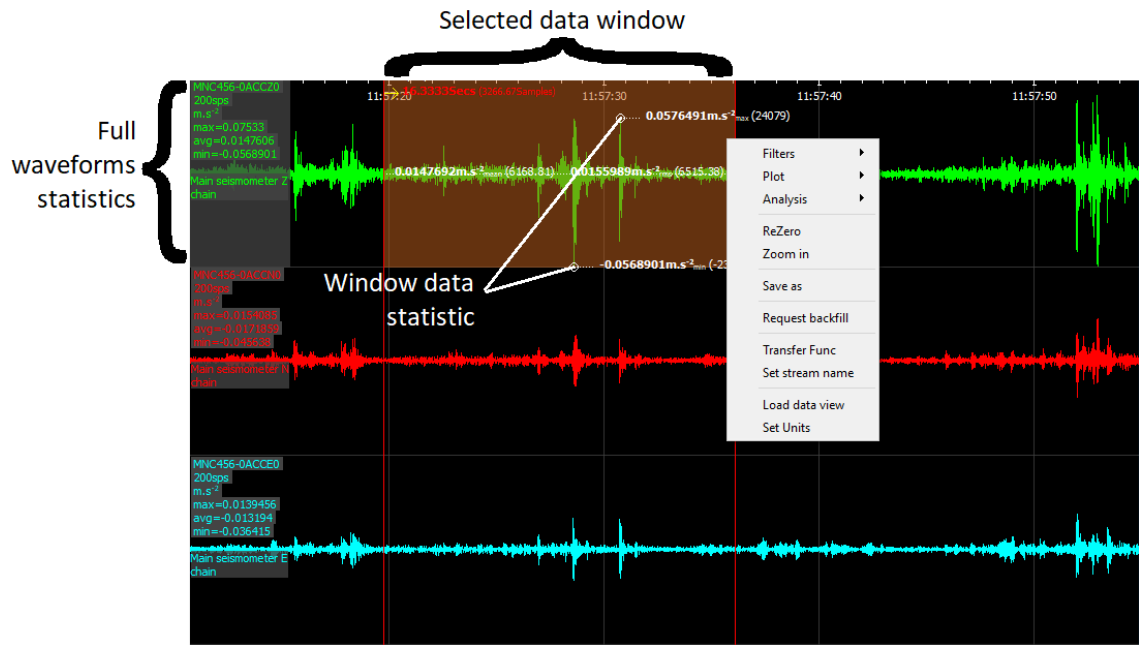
Selected data window

Full waveforms statistics

MNC456-0ACCZ0
200sps
$m.s^{-2}$
max=0.07533
avg=0.0147606
min=-0.0568901
Main seismometer Z chain

11:57:20
16.3333Secs (3266.675samples)
11:57:30
11:57:40
11:57:50

$0.0576491 m.s^{-2}{}_{max}$ (24079)
$0.0147692 m.s^{-2}{}_{mean}$ (6168.81)
$0.0155989 m.s^{-2}{}_{rms}$ (6515.38)
$-0.0568901 m.s^{-2}{}_{min}$ (-23

Window data statistic

Filters
Plot
Analysis
ReZero
Zoom in
Save as
Request backfill
Transfer Func
Set stream name
Load data view
Set Units

MNC456-0ACCN0
200sps
$m.s^{-2}$
max=0.0159086
avg=-0.0171859
min=-0.045638
Main seismometer N chain

MNC456-0ACCE0
200sps
$m.s^{-2}$
max=0.0139456
avg=-0.013194
min=-0.036415
Main seismometer E chain